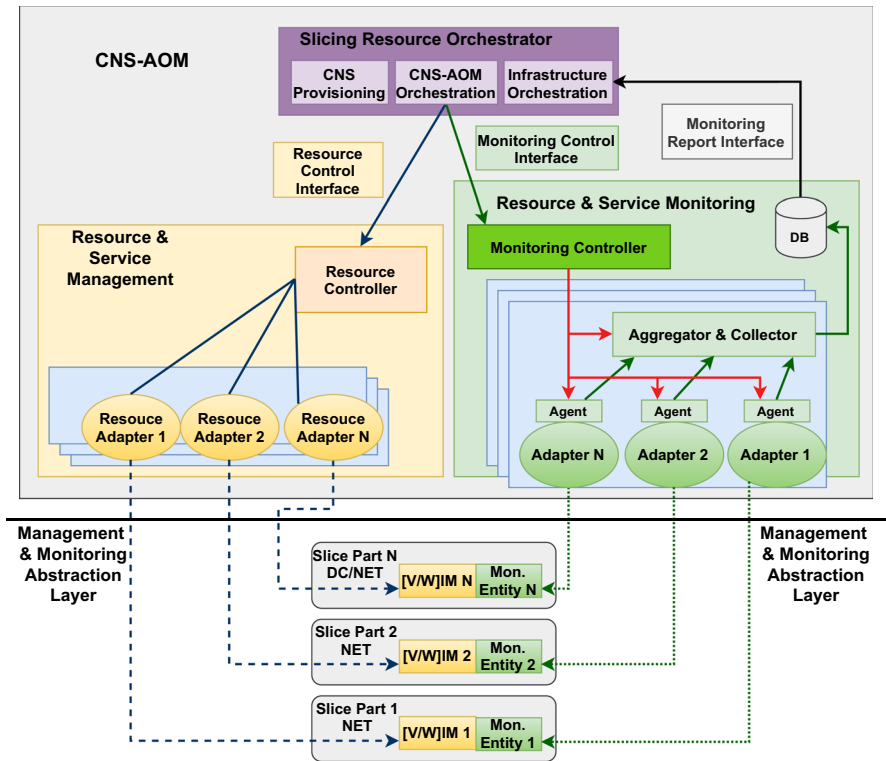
CNS-AOM

Slicing Resource Orchestrator

CNS Provisioning

CNS-AOM Orchestration

Infrastructure Orchestration

Resource Control Interface

Monitoring Control Interface

Monitoring Report Interface

Resource & Service Monitoring

DB

Monitoring Controller

Resource & Service Management

Resource Controller

Aggregator & Collector

Agent

Agent

Agent

Adapter N

Adapter 2

Adapter 1

Resouce Adapter 1

Resouce Adapter 2

Resouce Adapter N

Management & Monitoring Abstraction Layer

Management & Monitoring Abstraction Layer

Slice Part N DC/NET

[V/W]IM N

Mon. Entity N

Slice Part 2 NET

[V/W]IM 2

Mon. Entity 2

Slice Part 1 NET

[V/W]IM 1

Mon. Entity 1